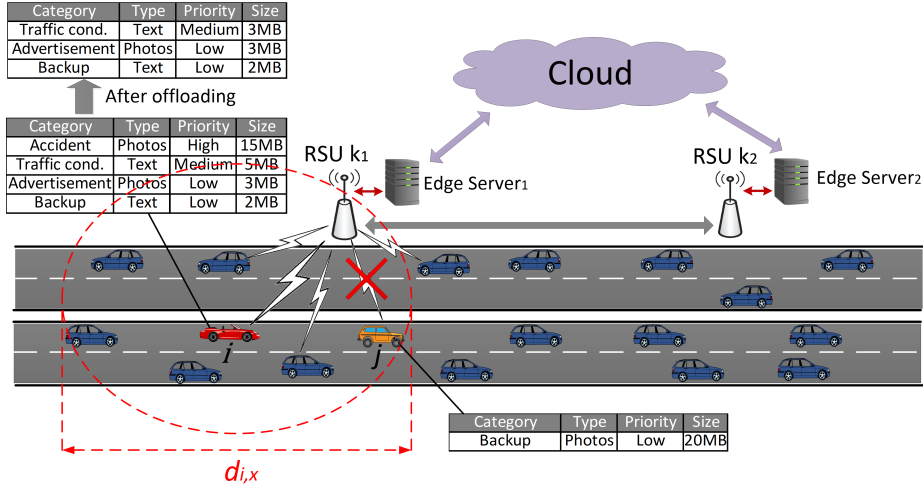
| Category | Type | Priority | Size |
|---|---|---|---|
| Traffic cond. | Text | Medium | 3MB |
| Advertisement | Photos | Low | 3MB |
| Backup | Text | Low | 2MB |

After offloading

| Category | Type | Priority | Size |
|---|---|---|---|
| Accident | Photos | High | 15MB |
| Traffic cond. | Text | Medium | 5MB |
| Advertisement | Photos | Low | 3MB |
| Backup | Text | Low | 2MB |

Cloud

RSU $k_1$

Edge Server$_1$

RSU $k_2$

Edge Server$_2$

$i$

$j$

| Category | Type | Priority | Size |
|---|---|---|---|
| Backup | Photos | Low | 20MB |

$d_{i,x}$